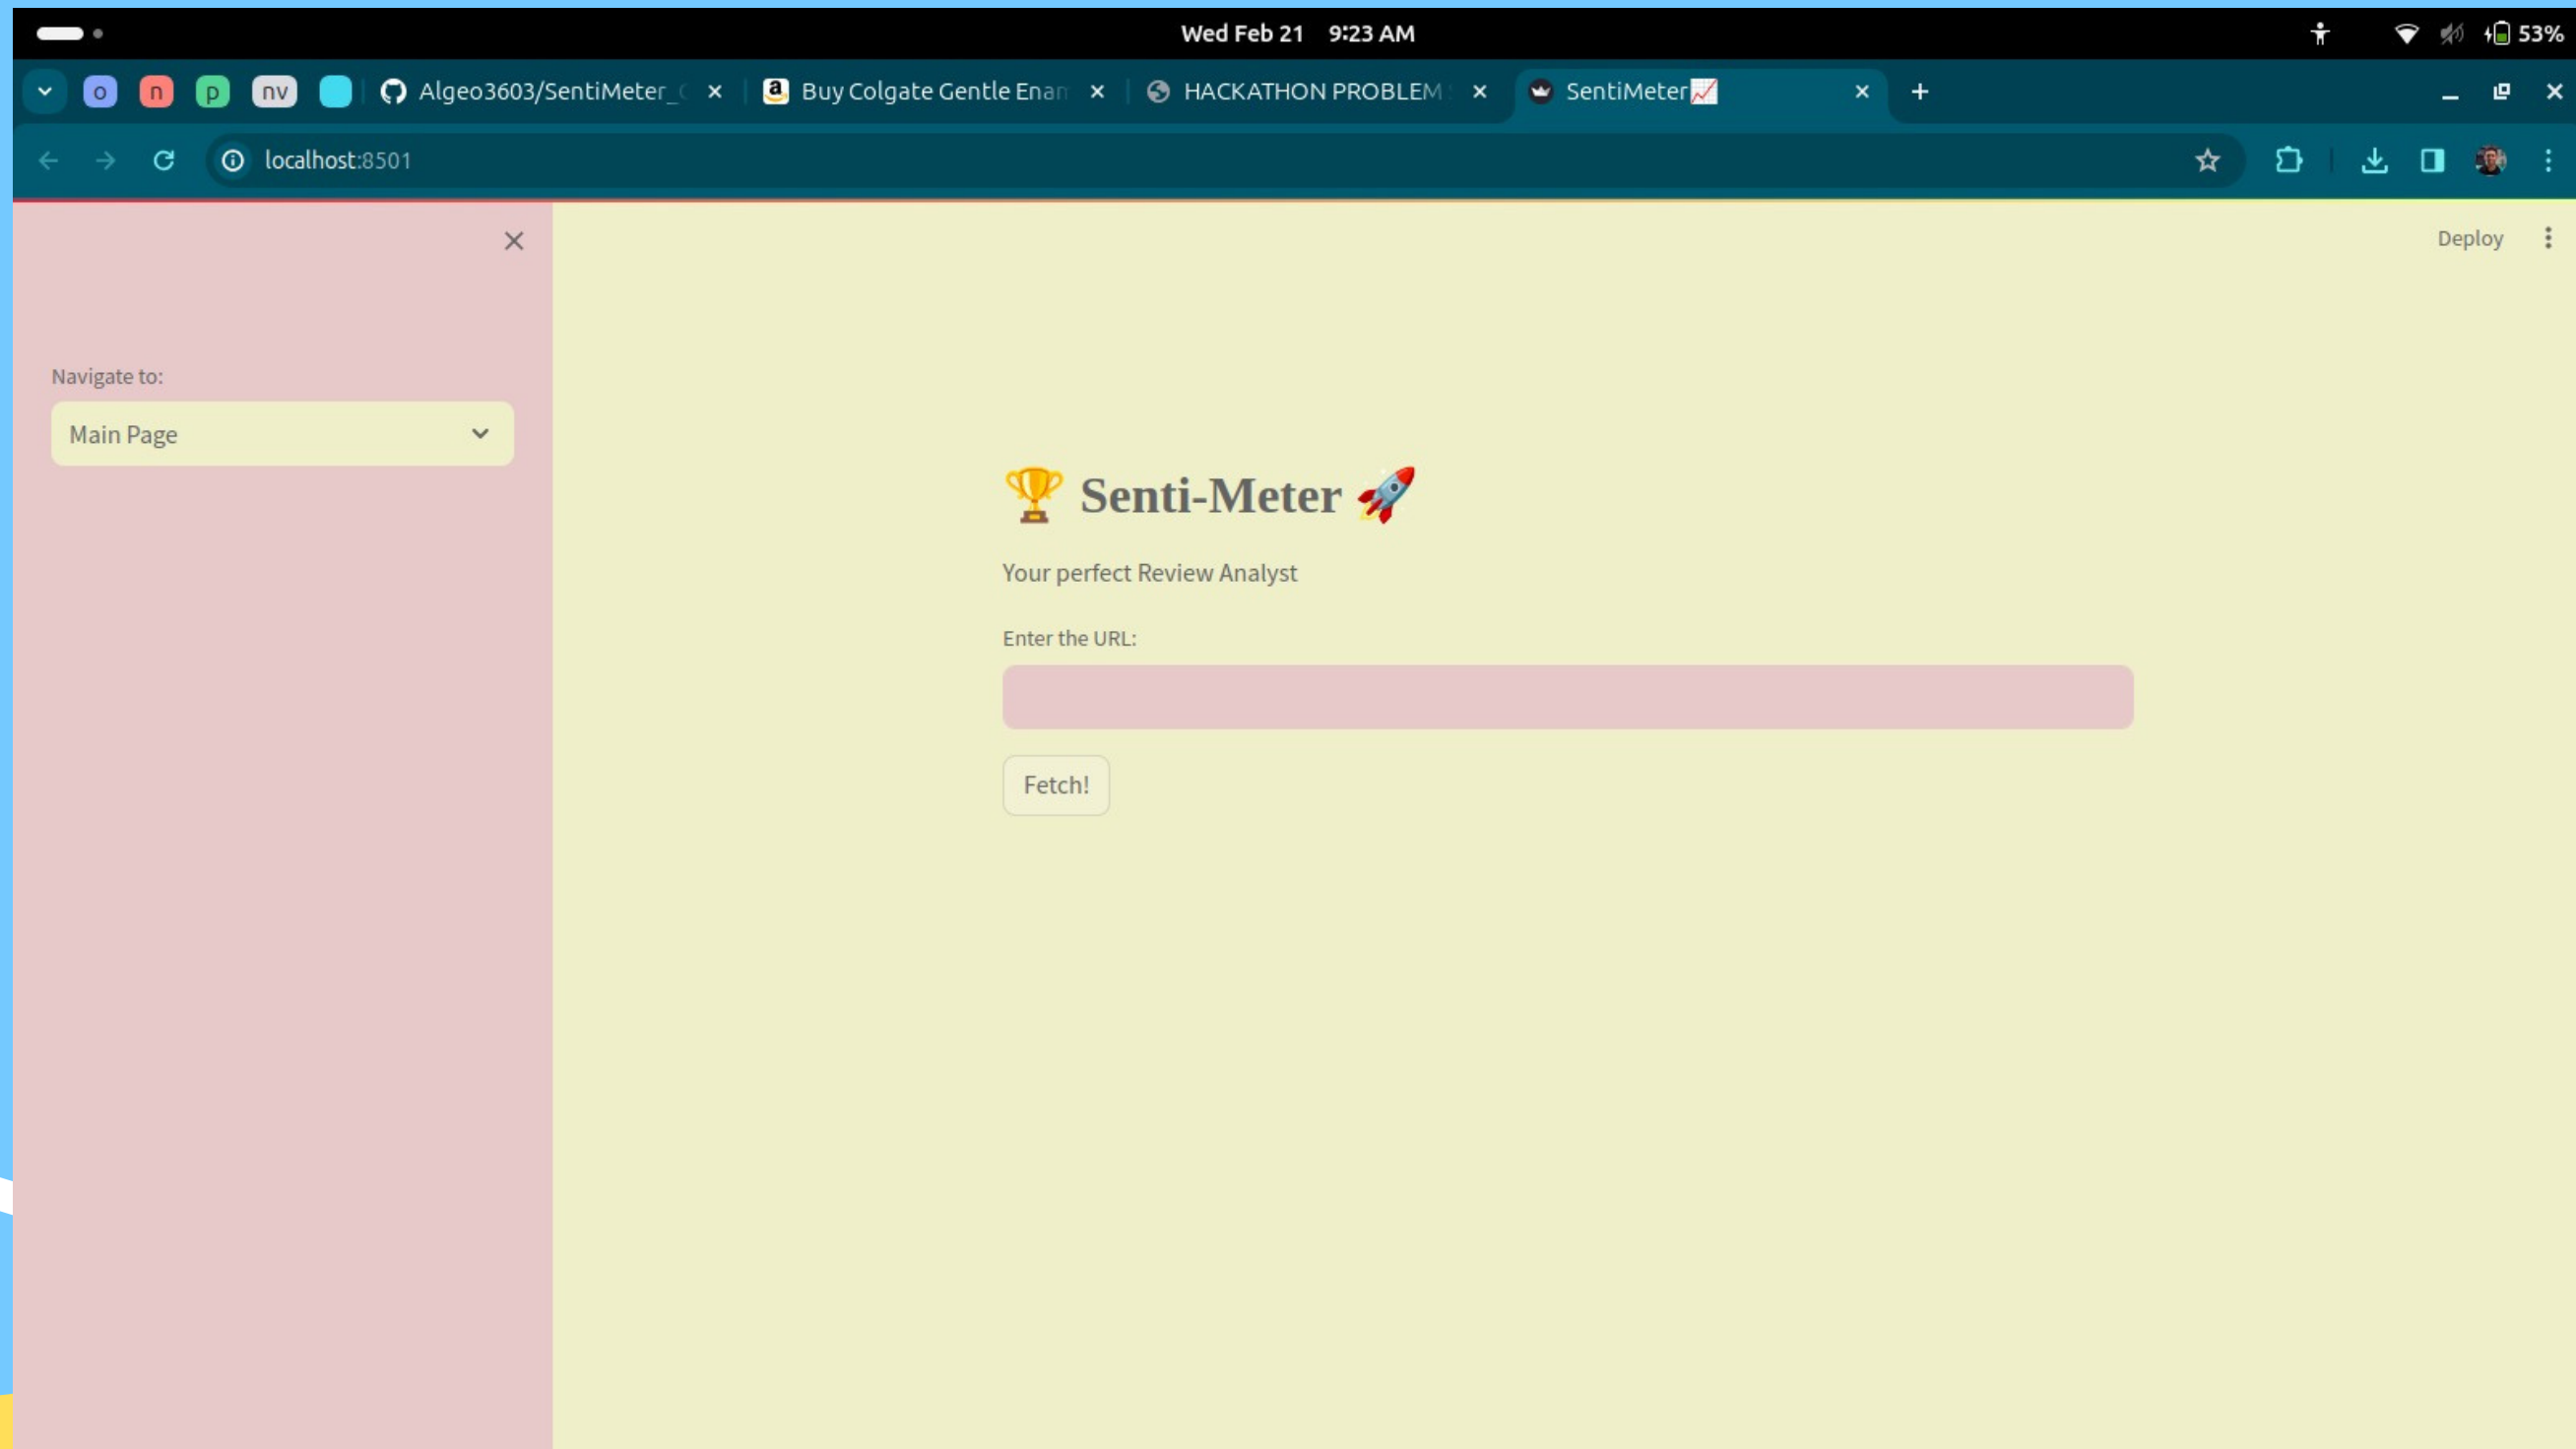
Wed Feb 21 9:23 AM

53%

o n p nv

Algeo3603/SentiMeter_(

Buy Colgate Gentle Enan

HACKATHON PROBLEM

SentiMeter📈

localhost:8501

Deploy

Navigate to:

Main Page

🏆 Senti-Meter 🚀

Your perfect Review Analyst

Enter the URL:

Fetch!